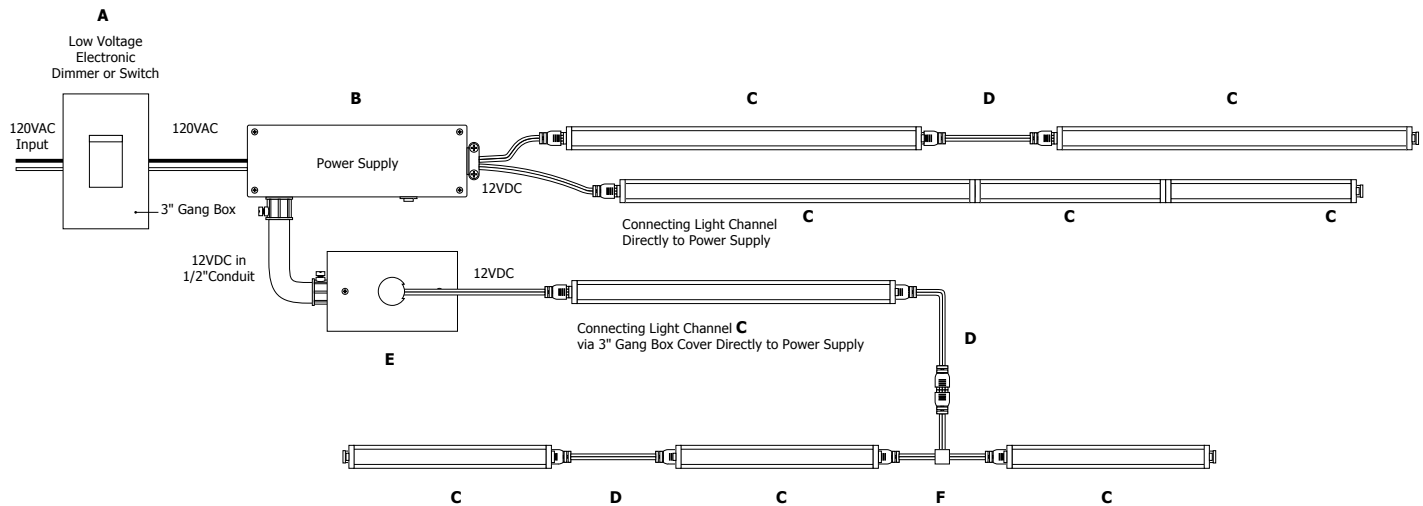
A
Low Voltage
Electronic
Dimmer or Switch

120VAC
Input

120VAC

3" Gang Box

B

Power Supply

12VDC

C

D

C

C

C

C

Connecting Light Channel
Directly to Power Supply

12VDC in
1/2"Conduit

12VDC

Connecting Light Channel C
via 3" Gang Box Cover Directly to Power Supply

D

E

C

D

C

F

C